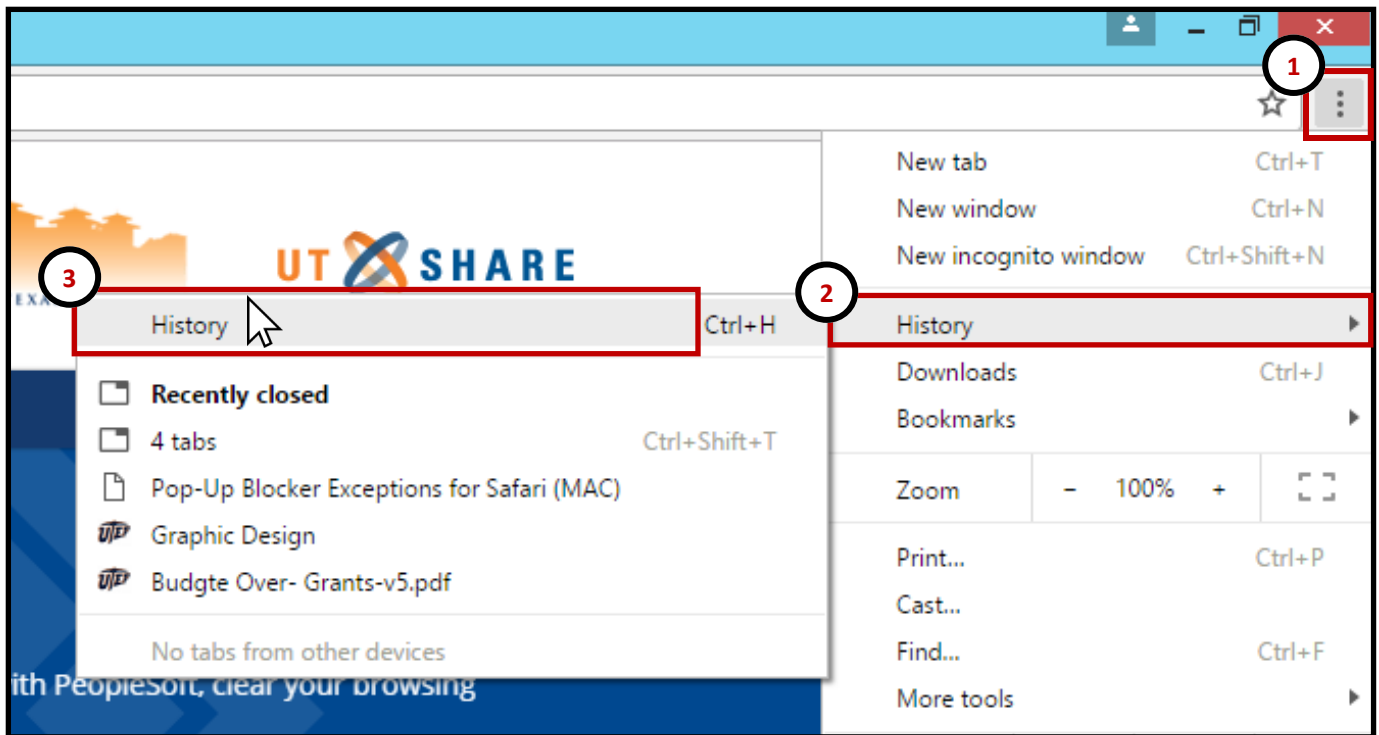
1

New tab Ctrl+T
New window Ctrl+N
New incognito window Ctrl+Shift+N

UT SHARE

EXA

3

History Ctrl+H

2

History

Recently closed
4 tabs Ctrl+Shift+T
Pop-Up Blocker Exceptions for Safari (MAC)
Graphic Design
Budgte Over- Grants-v5.pdf

No tabs from other devices

Downloads Ctrl+J
Bookmarks

Zoom – 100% +

Print... Ctrl+P
Cast...
Find... Ctrl+F
More tools

ith PeopleSoft, clear your browsing